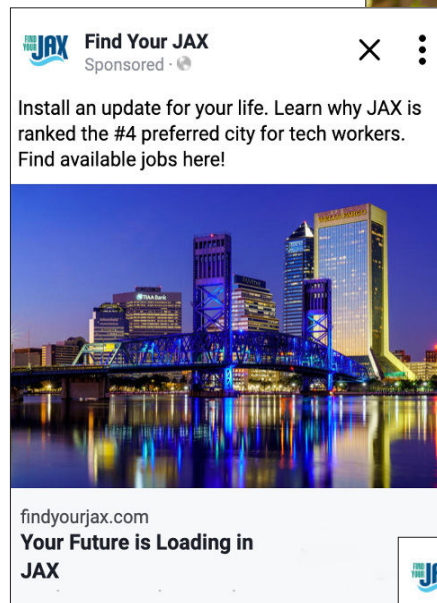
FIND YOUR JAX

Find Your JAX
Sponsored ·

Install an update for your life. Learn why JAX is ranked the #4 preferred city for tech workers. Find available jobs here!

TIAA Bank

findyourjax.com
Your Future is Loading in JAX